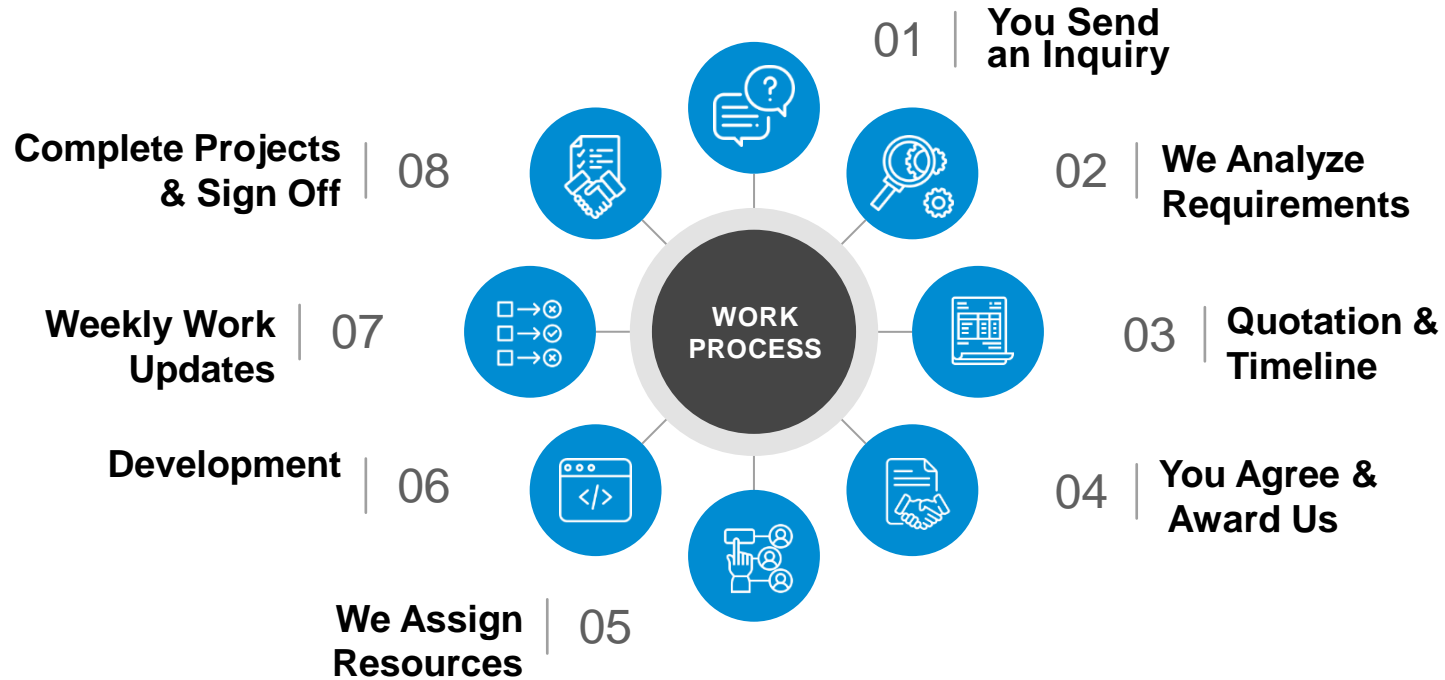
WORK PROCESS

01 You Send an Inquiry

02 We Analyze Requirements

03 Quotation & Timeline

04 You Agree & Award Us

05 We Assign Resources

06 Development

07 Weekly Work Updates

08 Complete Projects & Sign Off